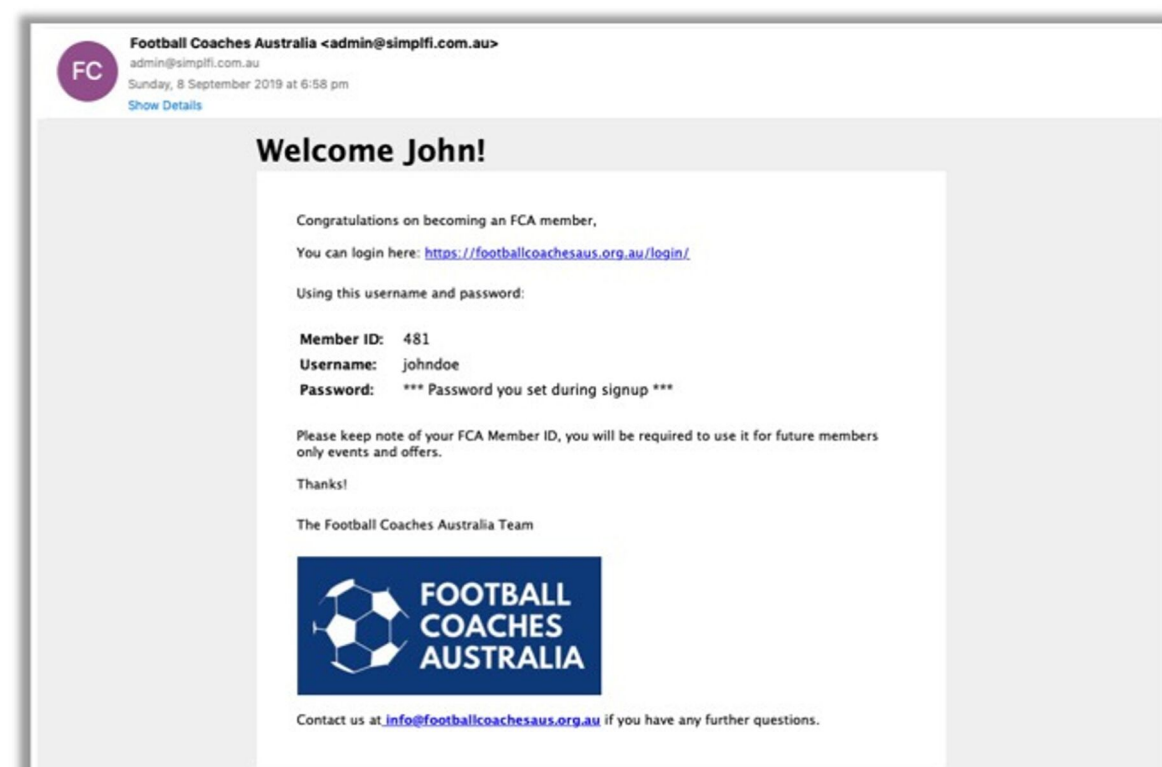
FC

Football Coaches Australia <admin@simplfi.com.au>
admin@simplfi.com.au
Sunday, 8 September 2019 at 6:58 pm
Show Details

Welcome John!

Congratulations on becoming an FCA member,

You can login here: https://footballcoachesaus.org.au/login/

Using this username and password:

| | |
|---|---|
| Member ID: | 481 |
| Username: | johndoe |
| Password: | *** Password you set during signup *** |

Please keep note of your FCA Member ID, you will be required to use it for future members only events and offers.

Thanks!

The Football Coaches Australia Team

FOOTBALL COACHES AUSTRALIA

Contact us at info@footballcoachesaus.org.au if you have any further questions.